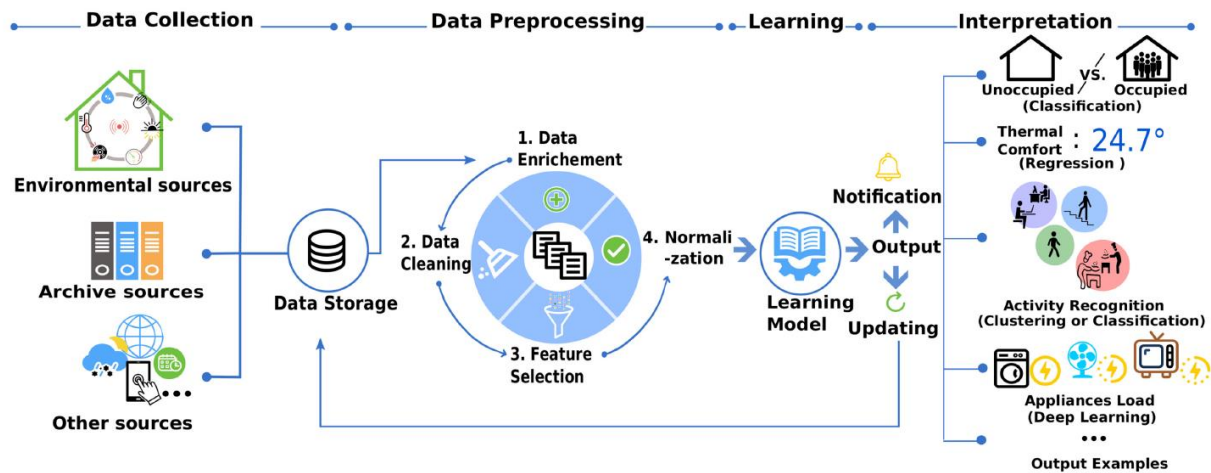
Data Collection
Data Preprocessing
Learning
Interpretation

Environmental sources

Archive sources

Other sources

Data Storage

1. Data Enrichement

2. Data Cleaning

3. Feature Selection

4. Normalization

Learning Model

Notification

Output

Updating

Unoccupied vs. Occupied
(Classification)

Thermal Comfort : 24.7°
(Regression )

Activity Recognition
(Clustering or Classification)

Appliances Load
(Deep Learning)

•••

Output Examples